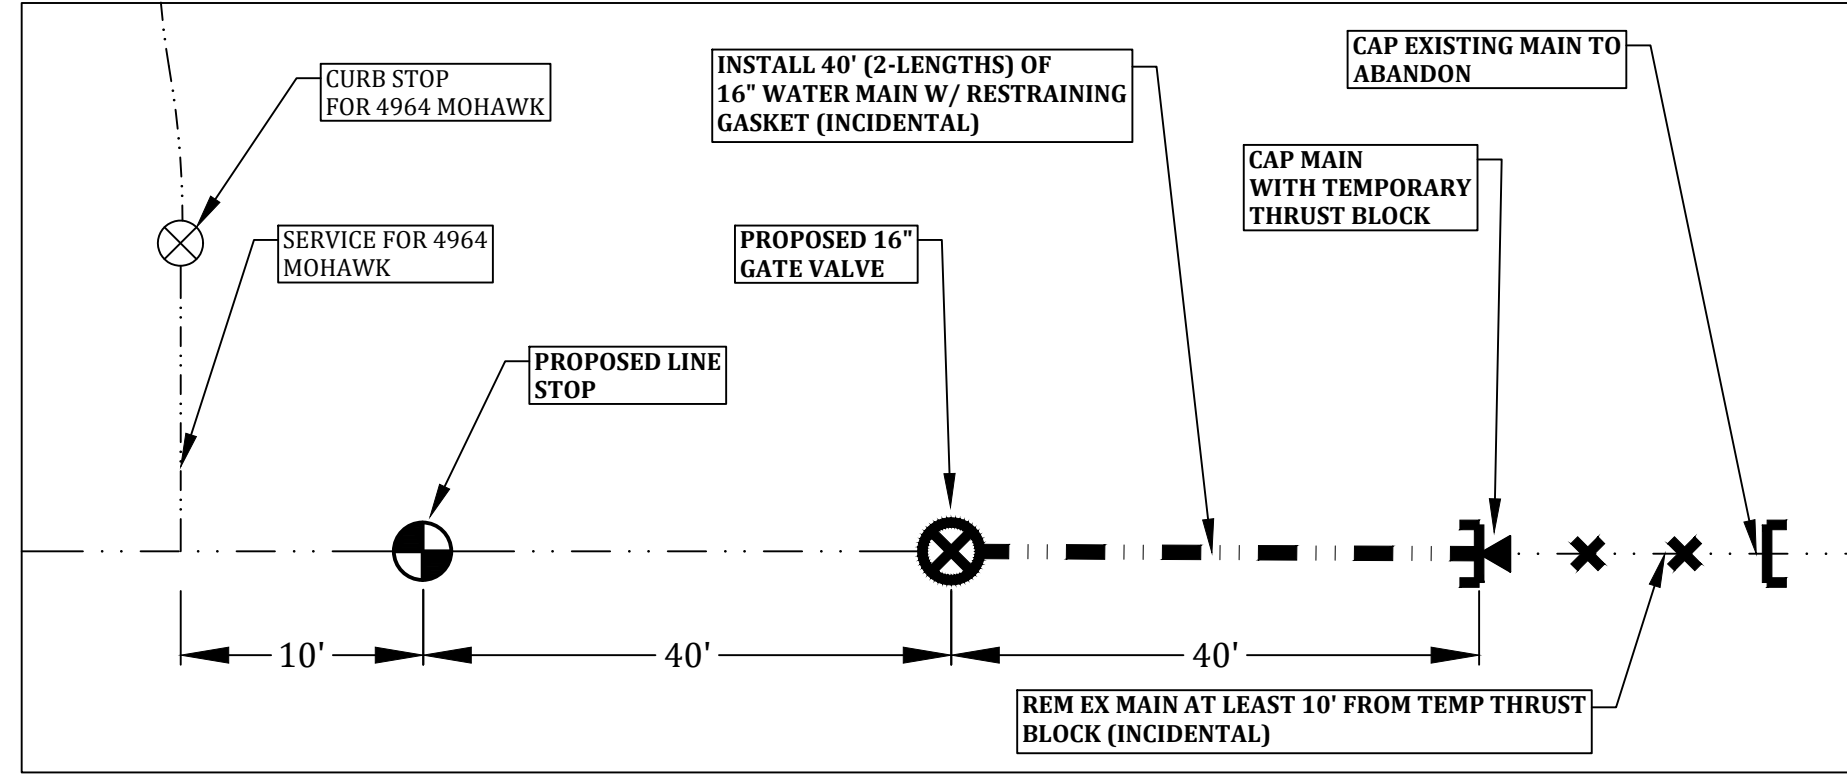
CURB STOP FOR 4964 MOHAWK

SERVICE FOR 4964 MOHAWK

PROPOSED LINE STOP

INSTALL 40' (2-LENGTHS) OF 16" WATER MAIN W/ RESTRAINING GASKET (INCIDENTAL)

PROPOSED 16" GATE VALVE

CAP EXISTING MAIN TO ABANDON

CAP MAIN WITH TEMPORARY THRUST BLOCK

10'

40'

40'

REM EX MAIN AT LEAST 10' FROM TEMP THRUST BLOCK (INCIDENTAL)